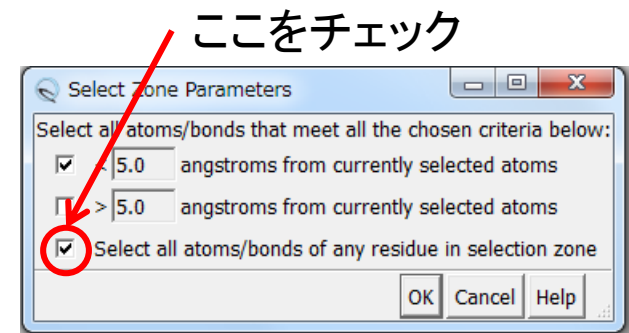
ここをチェック

Select Zone Parameters

Select all atoms/bonds that meet all the chosen criteria below:

< 5.0 angstroms from currently selected atoms

> 5.0 angstroms from currently selected atoms

Select all atoms/bonds of any residue in selection zone

OK Cancel Help